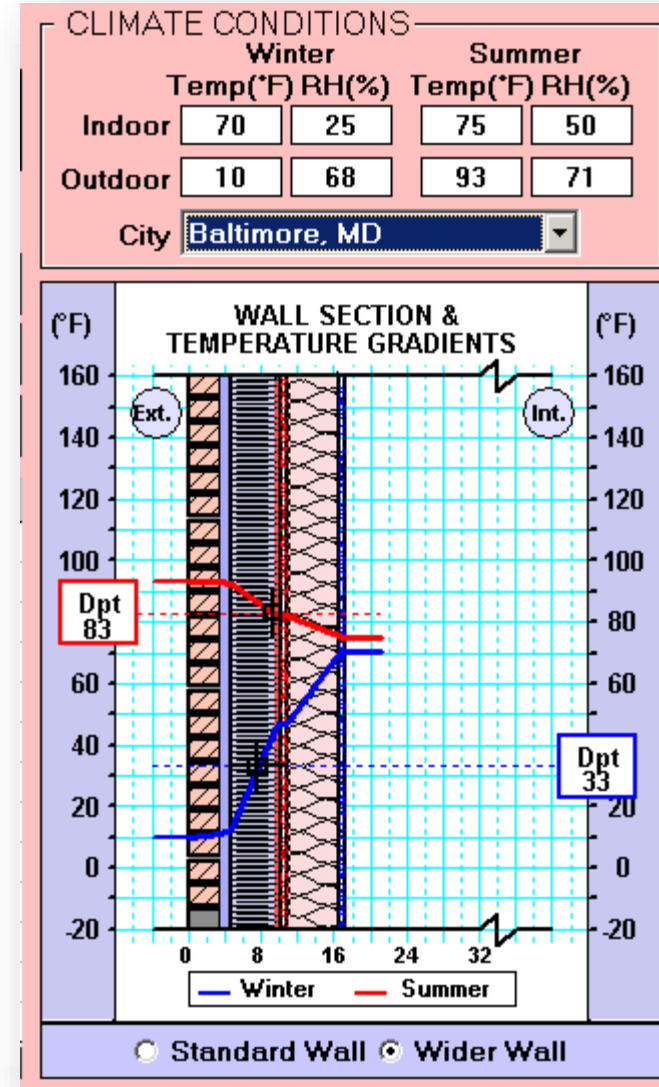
CLIMATE CONDITIONS

| | Winter Temp(°F) | Winter RH(%) | Summer Temp(°F) | Summer RH(%) |
|---|---|---|---|---|
| Indoor | 70 | 25 | 75 | 50 |
| Outdoor | 10 | 68 | 93 | 71 |

City Baltimore, MD

WALL SECTION & TEMPERATURE GRADIENTS

(°F) (°F)

160 140 120 100 80 60 40 20 0 -20

Ext. Int.

Dpt 83

Dpt 33

0 8 16 24 32

Winter Summer

Standard Wall Wider Wall